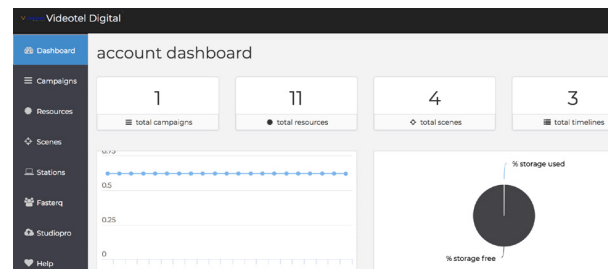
Videotel Digital

Dashboard
Campaigns
Resources
Scenes
Stations
Fasterq
Studiopro
Help

account dashboard

1
total campaigns

11
total resources

4
total scenes

3
total timelines

0.75
0.5
0.25
0

% storage used
% storage free